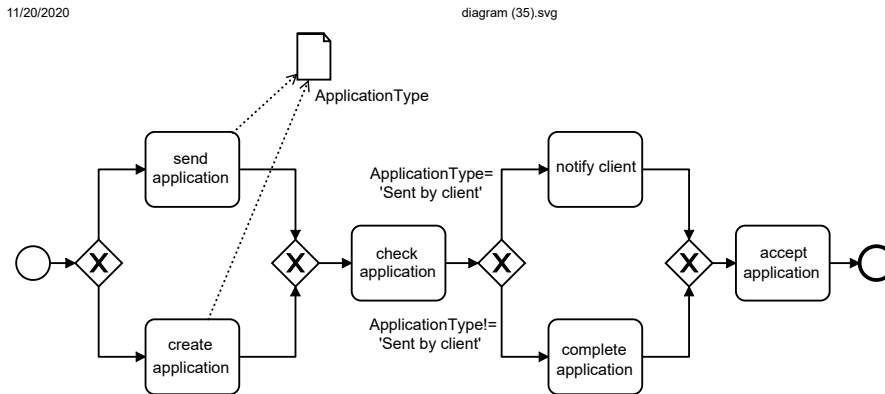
11/20/2020

diagram (35).svg

ApplicationType

send application

create application

X

X

check application

ApplicationType= 'Sent by client'

ApplicationType!= 'Sent by client'

X

notify client

complete application

X

accept application